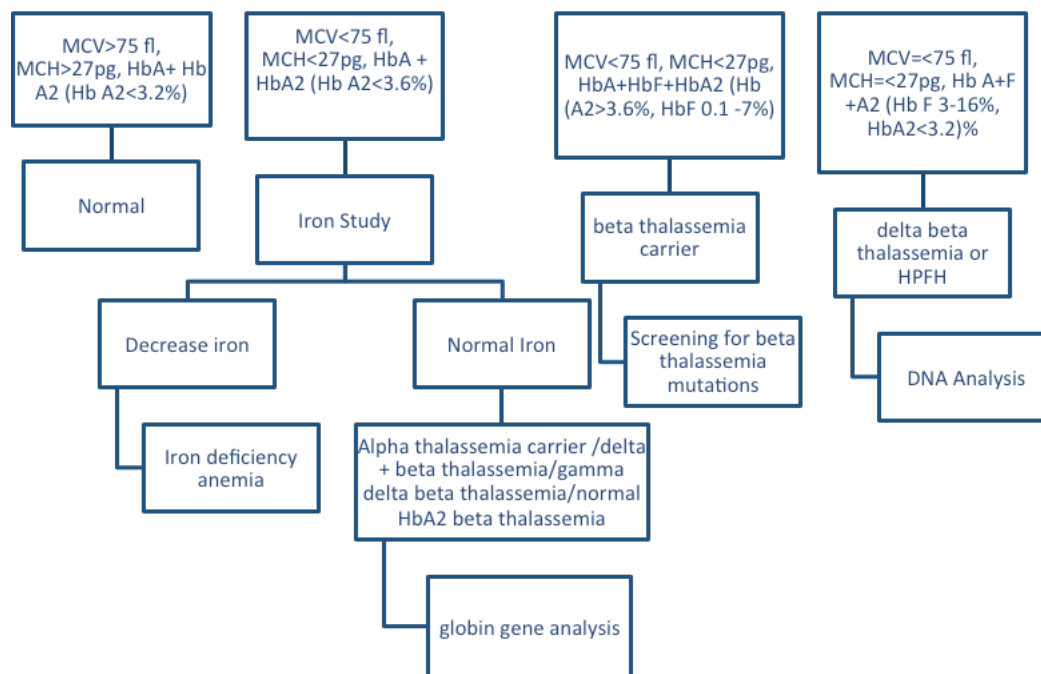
MCV>75 fl, MCH>27pg, HbA+ Hb A2 (Hb A2<3.2%)

Normal

MCV<75 fl, MCH<27pg, HbA + HbA2 (Hb A2<3.6%)

Iron Study

Decrease iron

Iron deficiency anemia

Normal Iron

Alpha thalassemia carrier /delta + beta thalassemia/gamma delta beta thalassemia/normal HbA2 beta thalassemia

globin gene analysis

MCV<75 fl, MCH<27pg, HbA+HbF+HbA2 (Hb (A2>3.6%, HbF 0.1 -7%)

beta thalassemia carrier

Screening for beta thalassemia mutations

MCV=<75 fl, MCH=<27pg, Hb A+F +A2 (Hb F 3-16%, HbA2<3.2)%

delta beta thalassemia or HPFH

DNA Analysis